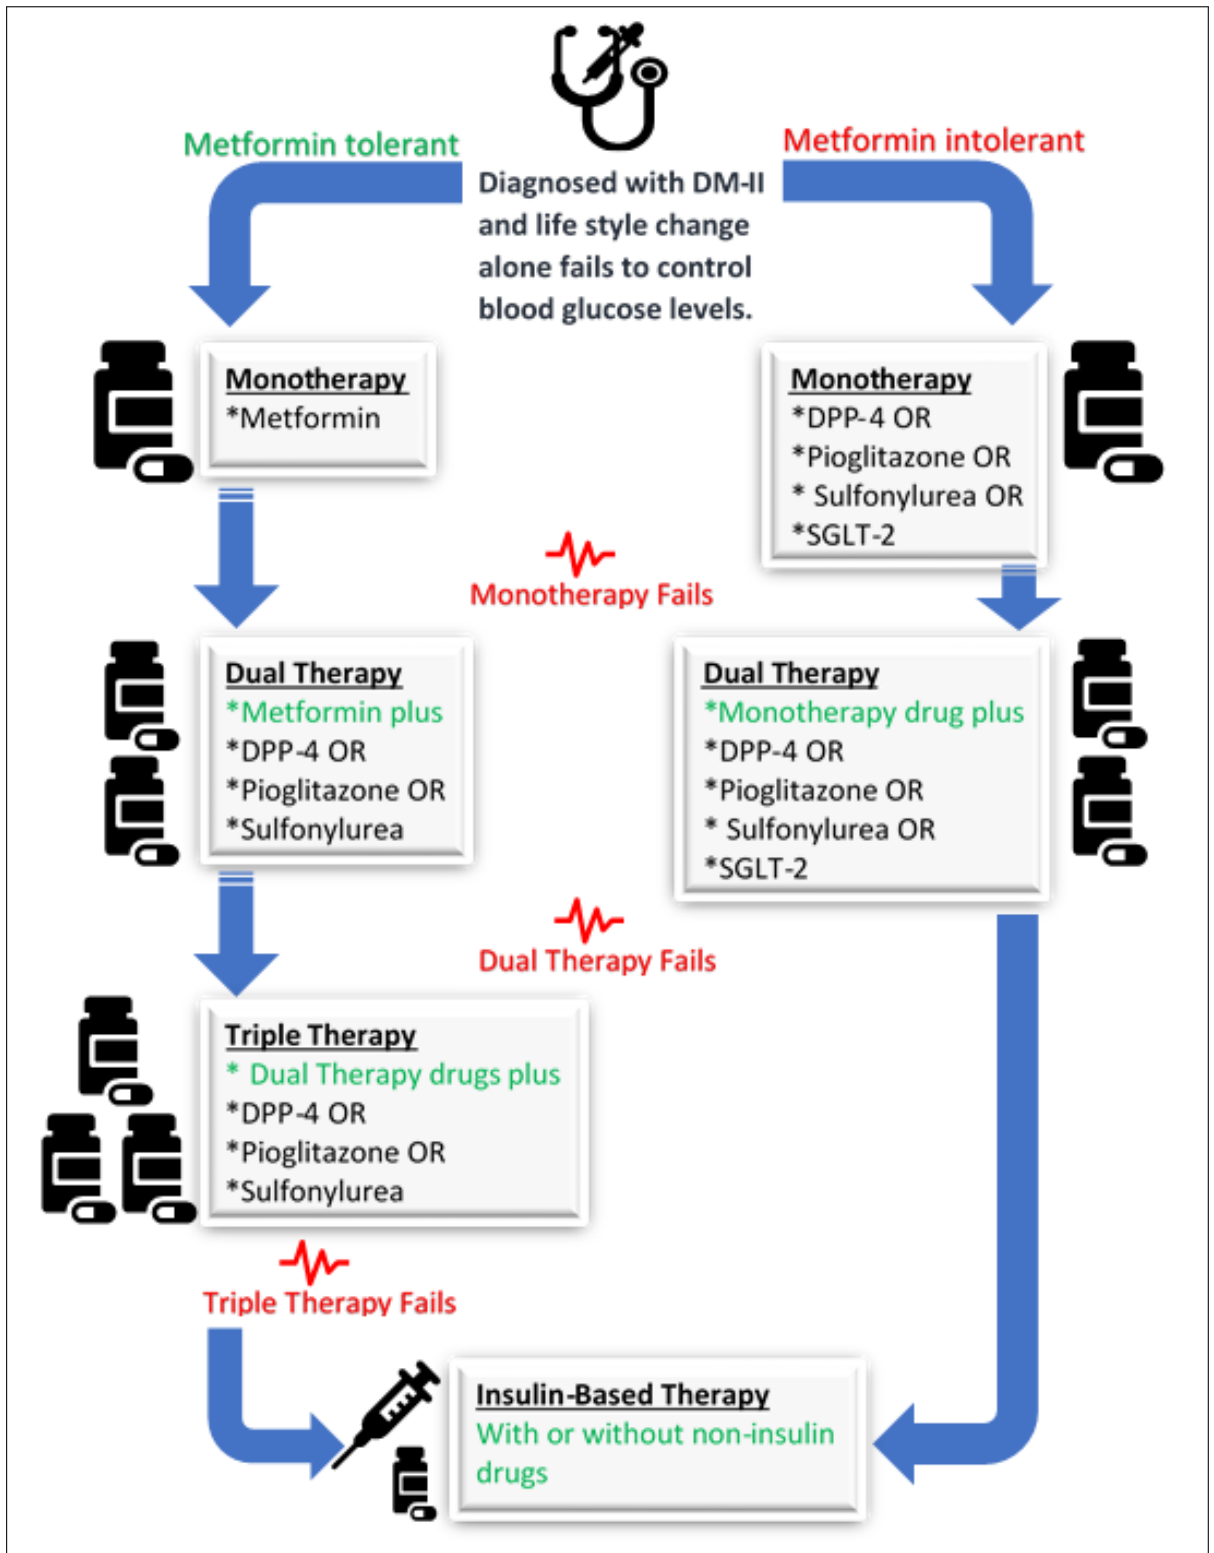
Metformin tolerant

Diagnosed with DM-II and life style change alone fails to control blood glucose levels.

Metformin intolerant

Monotherapy
*Metformin

Monotherapy
*DPP-4 OR
*Pioglitazone OR
* Sulfonylurea OR
*SGLT-2

Monotherapy Fails

Dual Therapy
*Metformin plus
*DPP-4 OR
*Pioglitazone OR
*Sulfonylurea

Dual Therapy
*Monotherapy drug plus
*DPP-4 OR
*Pioglitazone OR
* Sulfonylurea OR
*SGLT-2

Dual Therapy Fails

Triple Therapy
* Dual Therapy drugs plus
*DPP-4 OR
*Pioglitazone OR
*Sulfonylurea

Triple Therapy Fails

Insulin-Based Therapy
With or without non-insulin drugs